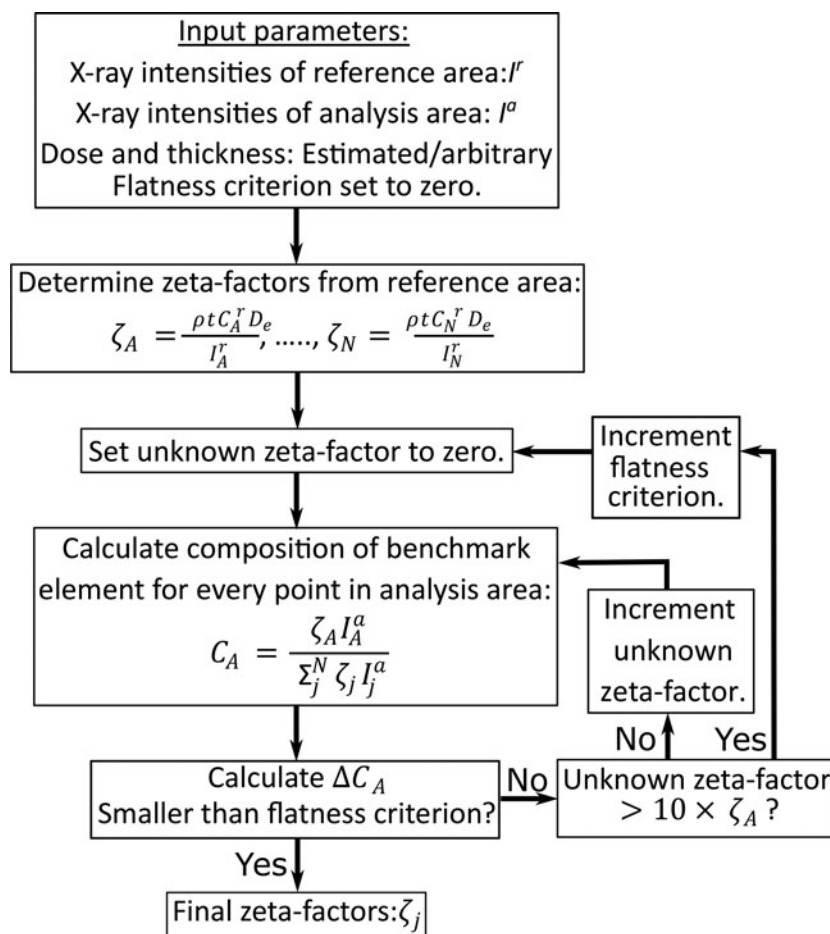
Input parameters:
X-ray intensities of reference area: $I^r$
X-ray intensities of analysis area: $I^a$
Dose and thickness: Estimated/arbitrary
Flatness criterion set to zero.

Determine zeta-factors from reference area:
$\zeta_A = \frac{\rho t C_A^r D_e}{I_A^r}, \ldots., \zeta_N = \frac{\rho t C_N^r D_e}{I_N^r}$

Set unknown zeta-factor to zero.

Increment flatness criterion.

Calculate composition of benchmark element for every point in analysis area:
$C_A = \frac{\zeta_A I_A^a}{\Sigma_j^N \zeta_j I_j^a}$

Increment unknown zeta-factor.

No

Yes

Calculate $\Delta C_A$
Smaller than flatness criterion?

No

Unknown zeta-factor $> 10 \times \zeta_A$ ?

Yes

Final zeta-factors: $\zeta_j$